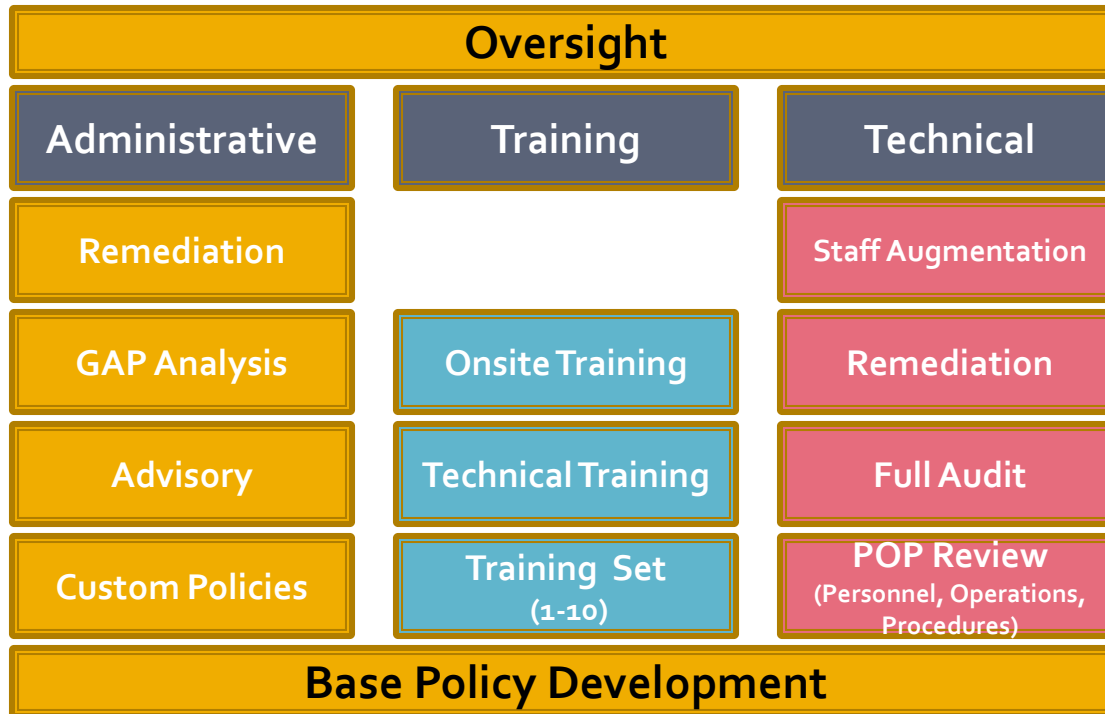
Oversight

Administrative

Training

Technical

Remediation

Staff Augmentation

GAP Analysis

Onsite Training

Remediation

Advisory

Technical Training

Full Audit

Custom Policies

Training Set (1-10)

POP Review (Personnel, Operations, Procedures)

Base Policy Development